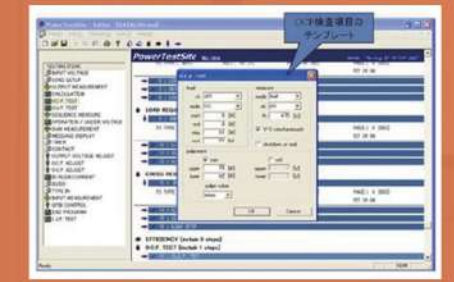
OCP検査項目の
テンプレート

PowerTestSite

INPUT VOLTAGE
OUTPUT MEASUREMENT
O.C.P. TEST
O.V.P. TEST

LOAD REGULATION

CROSS REGULATION

EFFICIENCY (include 9 steps)
O.C.P. TEST (include 1 steps)

OK
Cancel

Ready